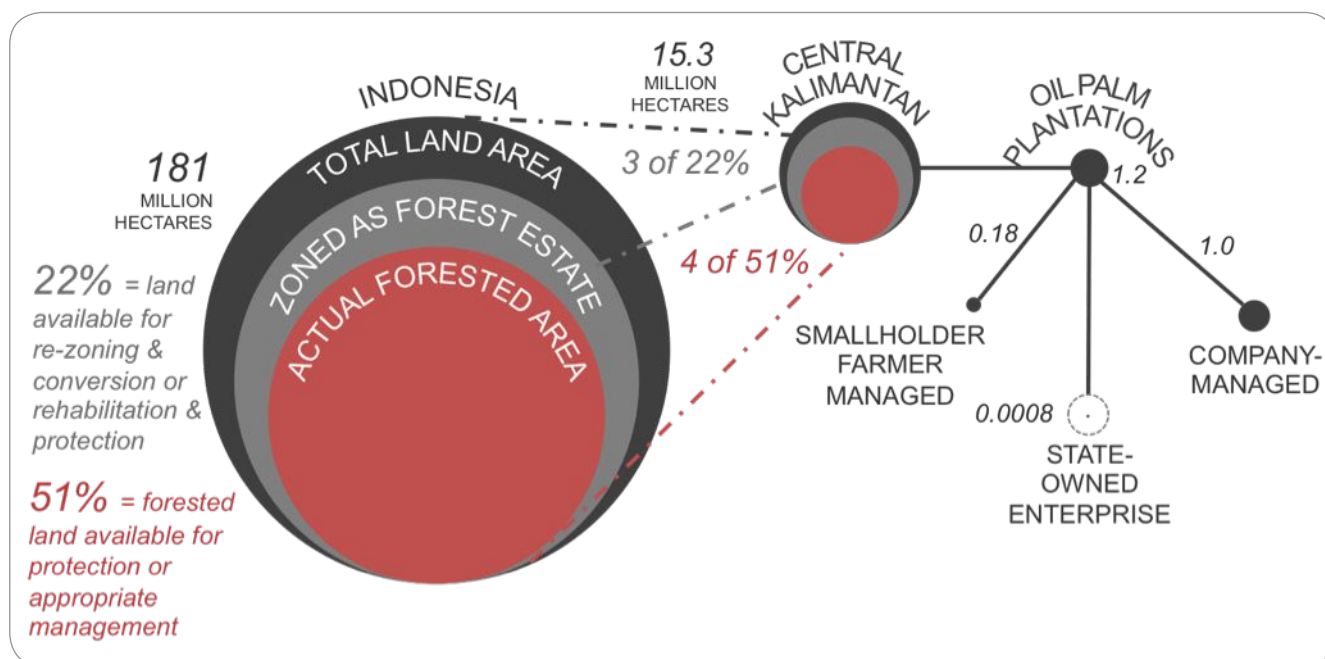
INDONESIA

181 MILLION HECTARES

TOTAL LAND AREA

ZONED AS FOREST ESTATE

ACTUAL FORESTED AREA

22% = land available for re-zoning & conversion or rehabilitation & protection

51% = forested land available for protection or appropriate management

15.3 MILLION HECTARES

CENTRAL KALIMANTAN

3 of 22%

4 of 51%

OIL PALM PLANTATIONS

1.2

0.18

1.0

SMALLHOLDER FARMER MANAGED

0.0008

STATE-OWNED ENTERPRISE

COMPANY-MANAGED